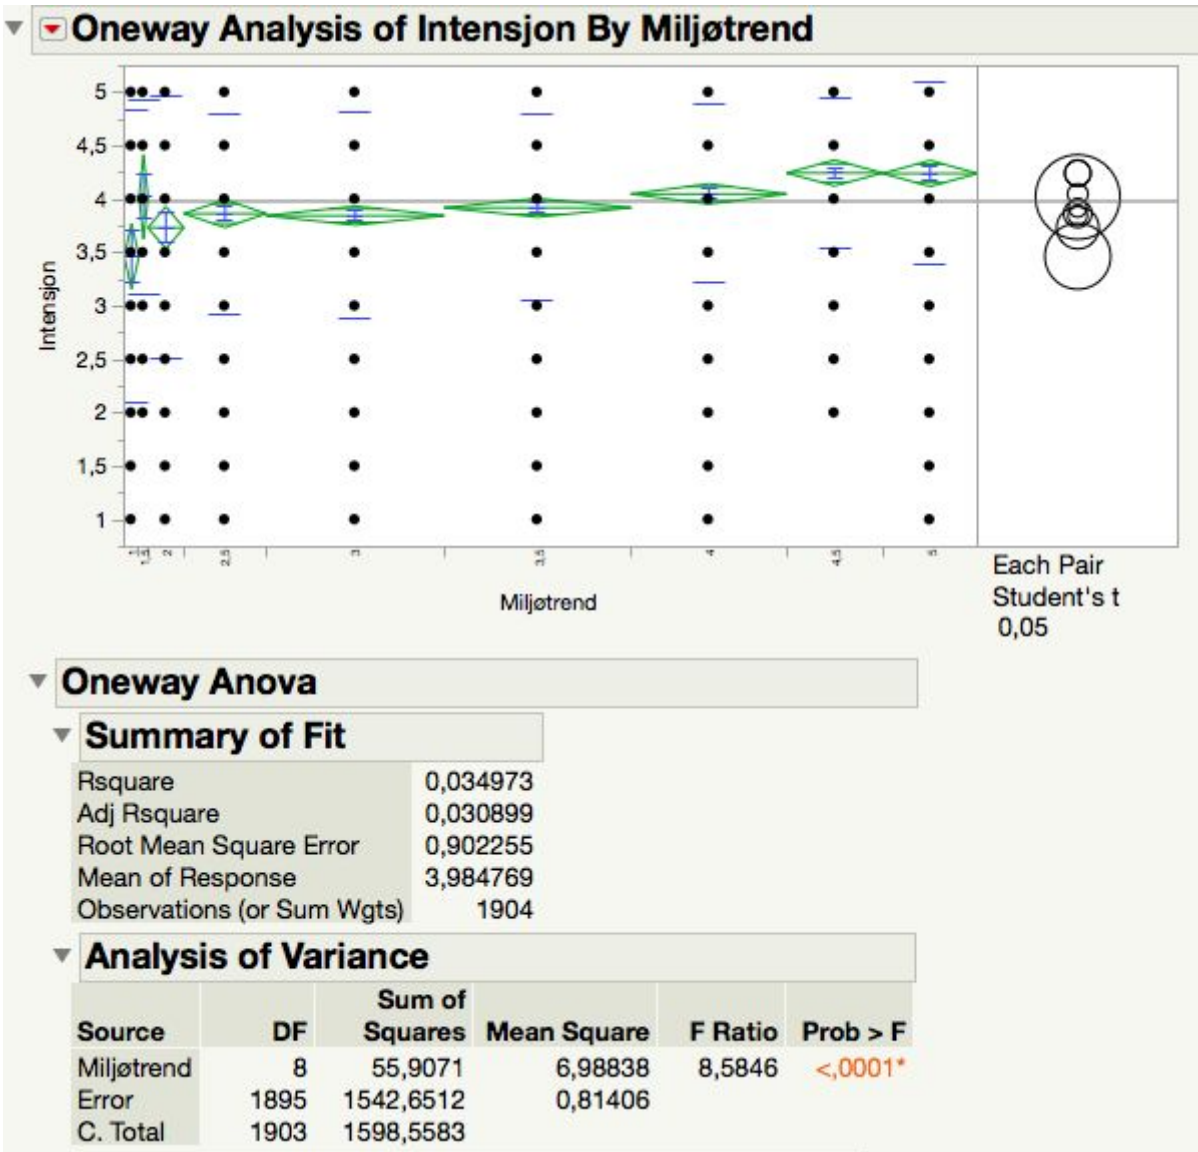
Oneway Analysis of Intensjon By Miljøtrend

Intensjon

5
4,5
4
3,5
3
2,5
2
1,5
1

1
1,5
2
2,5
3
3,5
4
4,5
5

Miljøtrend

Each Pair
Student's t
0,05

Oneway Anova

Summary of Fit

| | |
|---|---|
| Rsquare | 0,034973 |
| Adj Rsquare | 0,030899 |
| Root Mean Square Error | 0,902255 |
| Mean of Response | 3,984769 |
| Observations (or Sum Wgts) | 1904 |

Analysis of Variance

| Source | DF | Sum of Squares | Mean Square | F Ratio | Prob > F |
|---|---|---|---|---|---|
| Miljøtrend | 8 | 55,9071 | 6,98838 | 8,5846 | <,0001* |
| Error | 1895 | 1542,6512 | 0,81406 | | |
| C. Total | 1903 | 1598,5583 | | | |